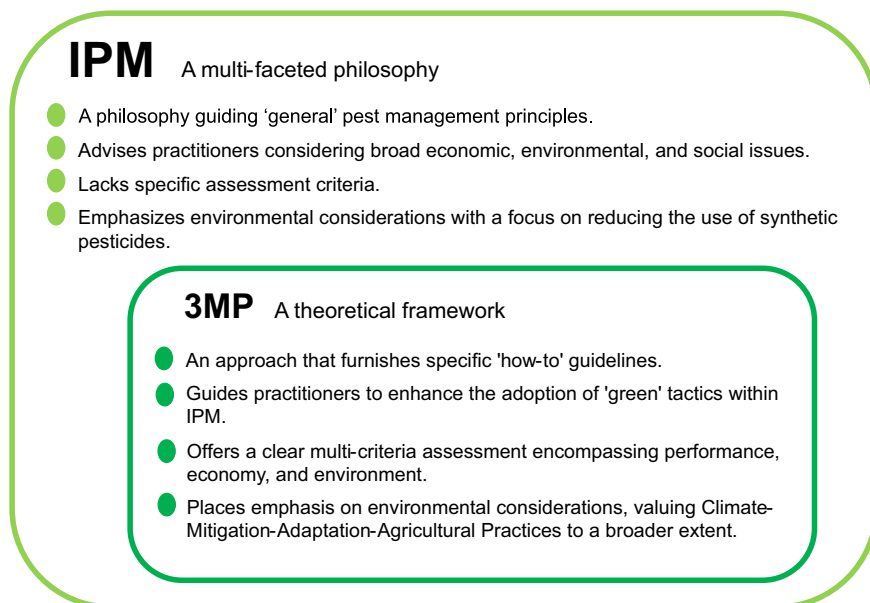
IPM A multi-faceted philosophy

A philosophy guiding ‘general’ pest management principles.

Advises practitioners considering broad economic, environmental, and social issues.

Lacks specific assessment criteria.

Emphasizes environmental considerations with a focus on reducing the use of synthetic pesticides.

3MP A theoretical framework

An approach that furnishes specific 'how-to' guidelines.

Guides practitioners to enhance the adoption of 'green' tactics within IPM.

Offers a clear multi-criteria assessment encompassing performance, economy, and environment.

Places emphasis on environmental considerations, valuing Climate-Mitigation-Adaptation-Agricultural Practices to a broader extent.